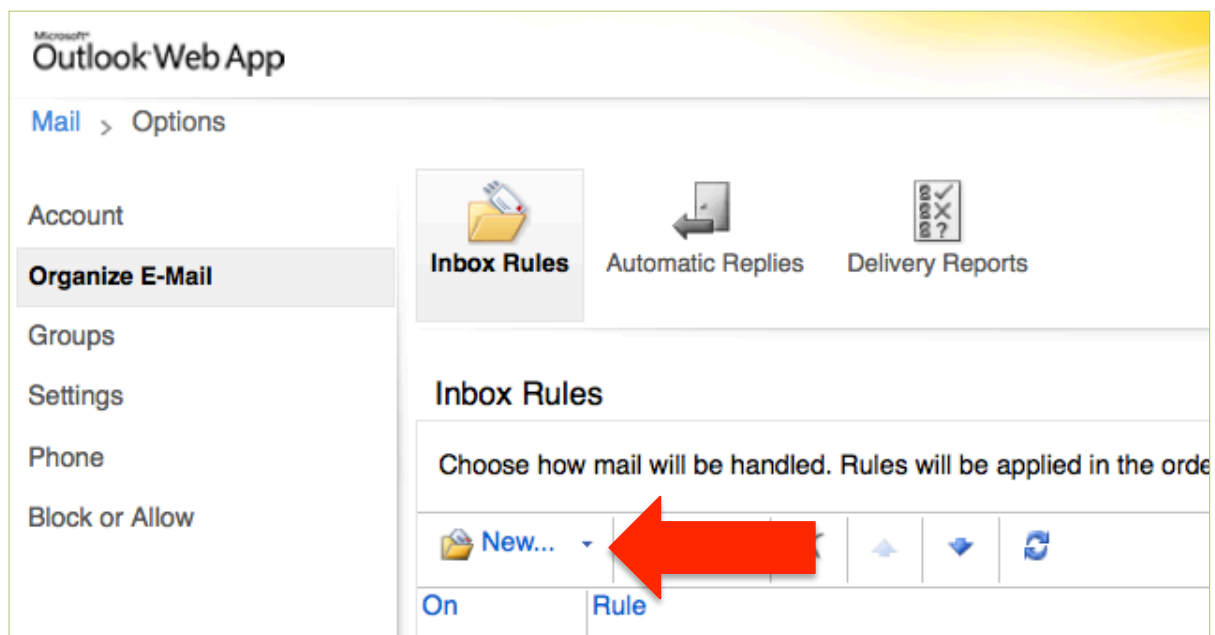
Microsoft
Outlook Web App

Mail > Options

Account
Organize E-Mail
Groups
Settings
Phone
Block or Allow

Inbox Rules
Automatic Replies
Delivery Reports

Inbox Rules

Choose how mail will be handled. Rules will be applied in the orde

New...

| On | Rule |
|---|---|